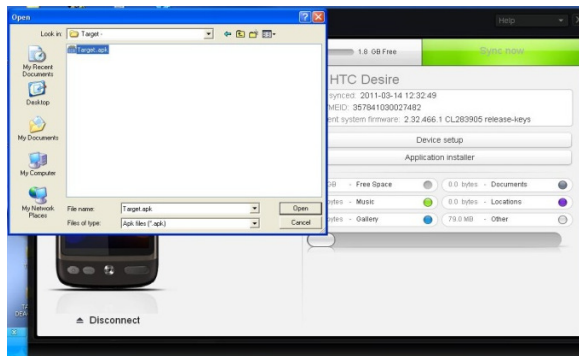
Open

Look in: Target

Target.apk

My Recent Documents

Desktop

My Documents

My Computer

My Network Places

File name: Target.apk

Files of type: Apk files (*.apk)

Open

Cancel

Help

1.8 GB Free

Sync now

HTC Desire

synced: 2011-03-14 12:32:49

MEID: 357841030027482

ent system firmware: 2.32.466.1 CL283905 release-keys

Device setup

Application installer

GB - Free Space

0.0 bytes - Documents

ytes - Music

0.0 bytes - Locations

ytes - Gallery

79.0 MB - Other

Disconnect